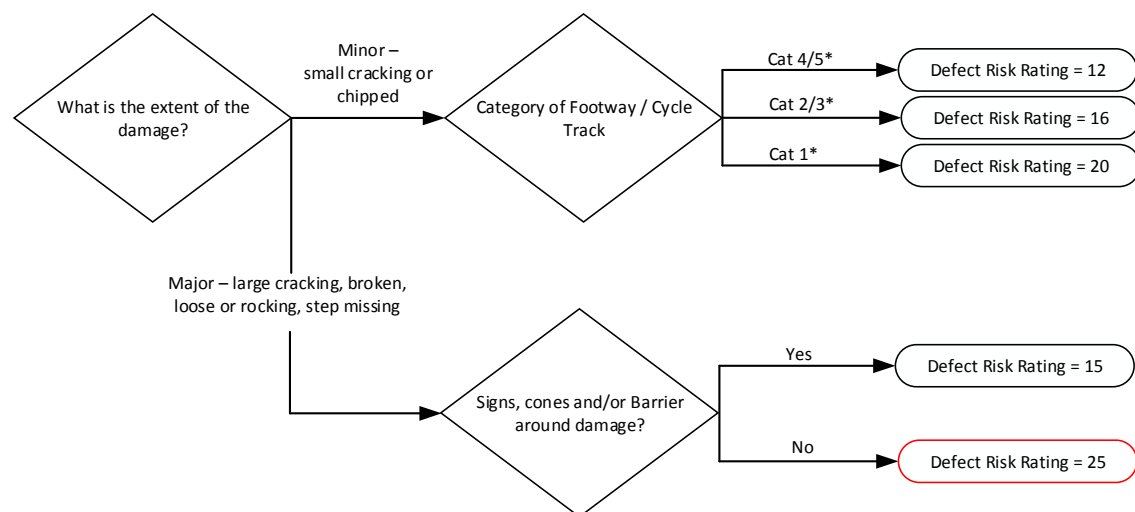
What is the extent of the damage?

Minor – small cracking or chipped

Category of Footway / Cycle Track

Cat 4/5*

Defect Risk Rating = 12

Cat 2/3*

Defect Risk Rating = 16

Cat 1*

Defect Risk Rating = 20

Major – large cracking, broken, loose or rocking, step missing

Signs, cones and/or Barrier around damage?

Yes

Defect Risk Rating = 15

No

Defect Risk Rating = 25